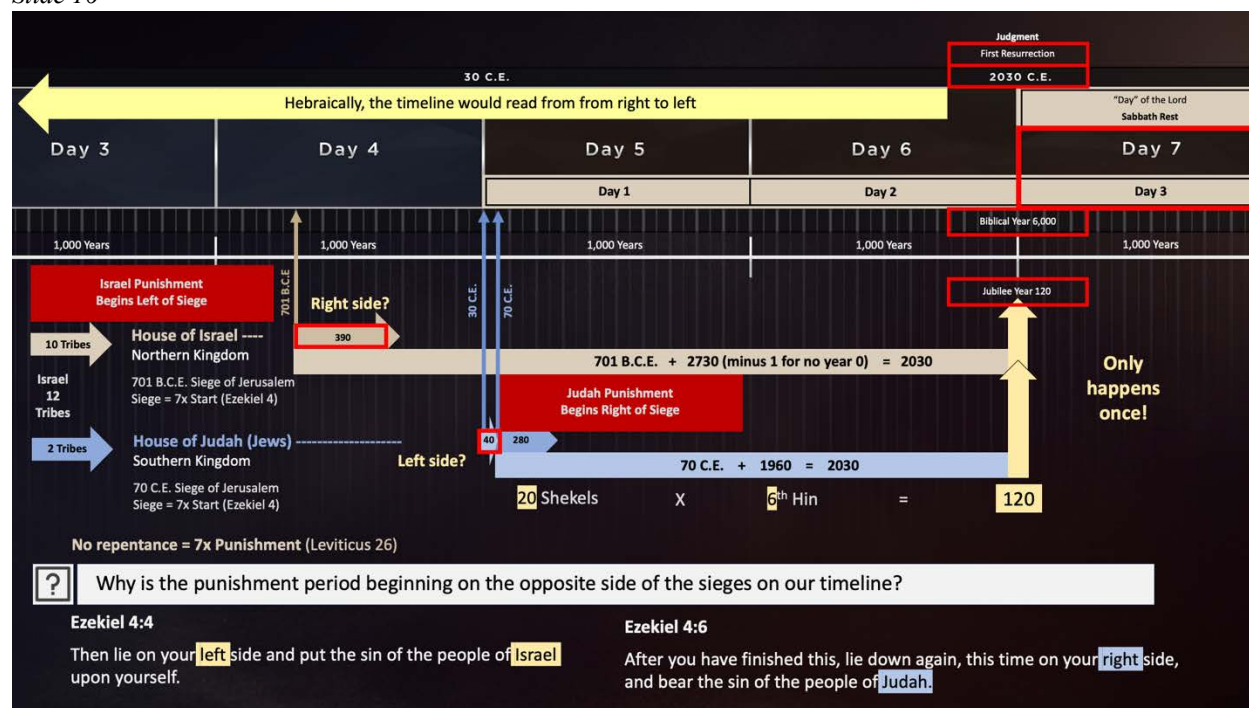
Slide 16

Judgment
First Resurrection

30 C.E.
2030 C.E.

Hebraically, the timeline would read from from right to left

"Day" of the Lord
Sabbath Rest

Day 3
Day 4
Day 5
Day 6
Day 7

Day 1
Day 2
Day 3

Biblical Year 6,000

1,000 Years
1,000 Years
1,000 Years
1,000 Years
1,000 Years

Israel Punishment Begins Left of Siege

701 B.C.E

Right side?

30 C.E.

70 C.E.

Jubilee Year 120

10 Tribes

House of Israel ----
Northern Kingdom

390

701 B.C.E. + 2730 (minus 1 for no year 0) = 2030

Only happens once!

Israel
12
Tribes

701 B.C.E. Siege of Jerusalem
Siege = 7x Start (Ezekiel 4)

Judah Punishment Begins Right of Siege

2 Tribes

House of Judah (Jews) -------------------
Southern Kingdom

40
280

Left side?

70 C.E. + 1960 = 2030

70 C.E. Siege of Jerusalem
Siege = 7x Start (Ezekiel 4)

20 Shekels X 6th Hin = 120

No repentance = 7x Punishment (Leviticus 26)

?

Why is the punishment period beginning on the opposite side of the sieges on our timeline?

Ezekiel 4:4

Then lie on your left side and put the sin of the people of Israel upon yourself.

Ezekiel 4:6

After you have finished this, lie down again, this time on your right side, and bear the sin of the people of Judah.